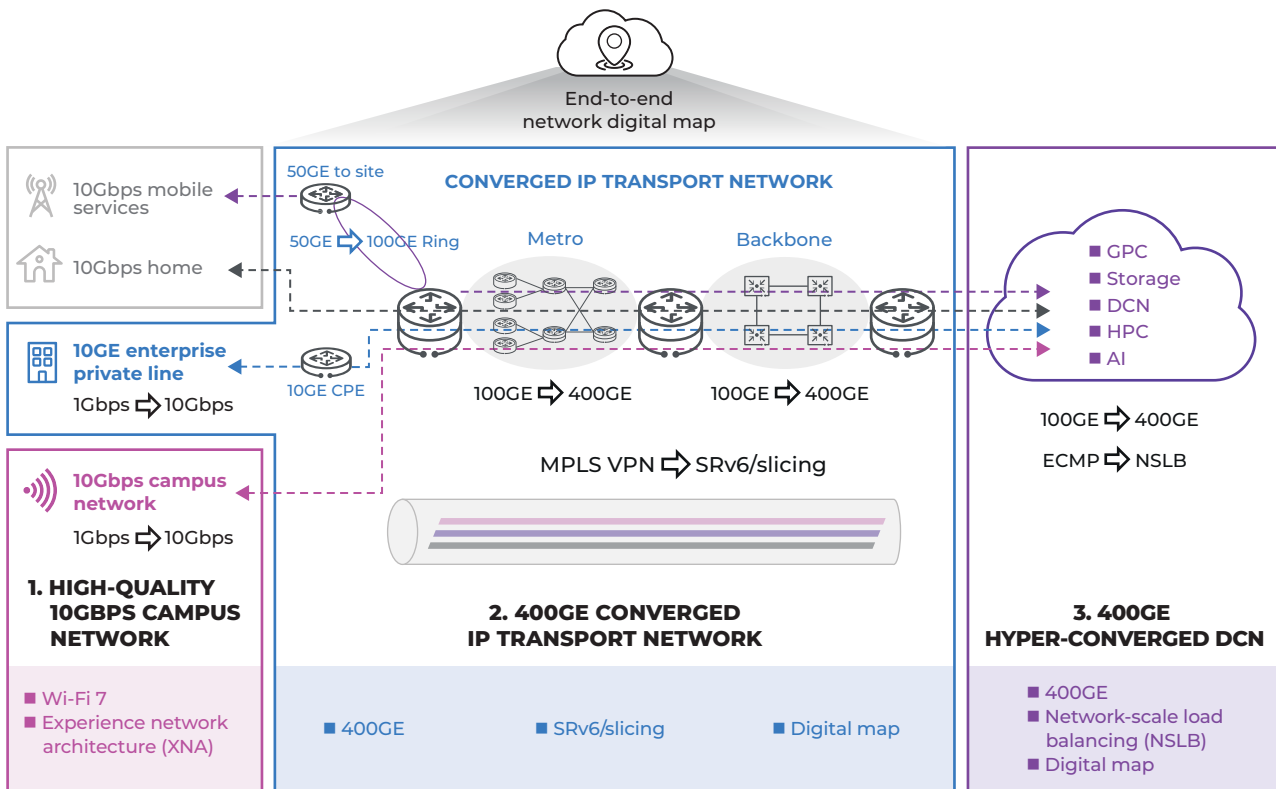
End-to-end network digital map

10Gbps mobile services

10Gbps home

10GE enterprise private line

1Gbps ⇨ 10Gbps

10Gbps campus network

1Gbps ⇨ 10Gbps

1. HIGH-QUALITY 10GBPS CAMPUS NETWORK

■ Wi-Fi 7
■ Experience network architecture (XNA)

50GE to site

50GE ⇨ 100GE Ring

10GE CPE

CONVERGED IP TRANSPORT NETWORK

Metro

Backbone

100GE ⇨ 400GE

100GE ⇨ 400GE

MPLS VPN ⇨ SRv6/slicing

2. 400GE CONVERGED IP TRANSPORT NETWORK

■ 400GE
■ SRv6/slicing
■ Digital map

■ GPC
■ Storage
■ DCN
■ HPC
■ AI

100GE ⇨ 400GE

ECMP ⇨ NSLB

3. 400GE HYPER-CONVERGED DCN

■ 400GE
■ Network-scale load balancing (NSLB)
■ Digital map